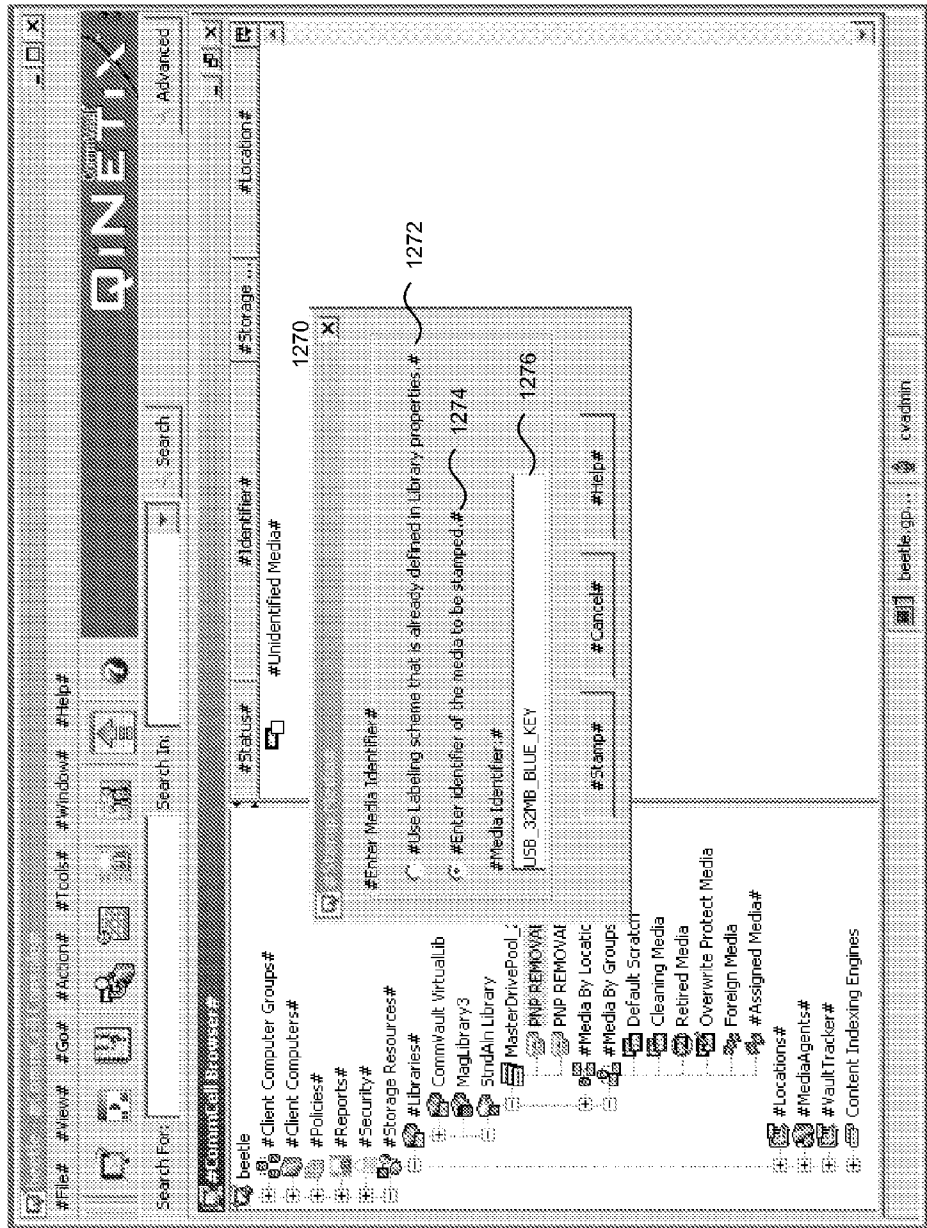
#File# #View# #Go# #Action# #Tools# #Window# #Help#

Search For: Search In: Search Advanced

QINETIX

#CommCell Browser#

beetle
#Client Computer Groups#
#Client Computers#
#Policies#
#Reports#
#Security#
#Storage Resources#
#Libraries#
CommVault VirtualLib
MagLibrary3
StndAln Library
MasterDrivePool_
PNP REMOVAL
PNP REMOVAL
#Media By Locatio
#Media By Groups
Default Scratch
Cleaning Media
Retired Media
Overwrite Protect Media
Foreign Media
#Assigned Media#
#Locations#
#MediaAgents#
#VaultTracker#
Content Indexing Engines

#Status# #Identifier# #Storage ... #Location#

#Unidentified Media#

1270

#Enter Media Identifier#

#Use Labeling scheme that is already defined in Library properties.# 1272

#Enter identifier of the media to be stamped.# 1274

#Media Identifier:#

USB_32MB_BLUE_KEY 1276

#Stamp# #Cancel# #Help#

beetle.gp... cvadmin